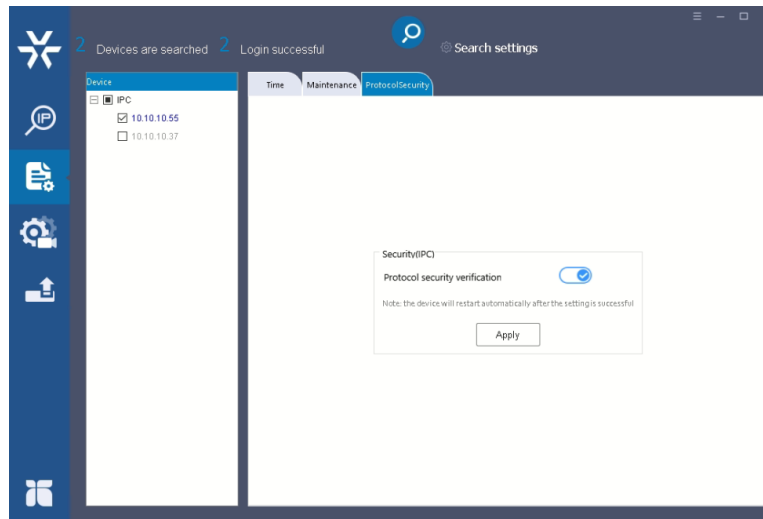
2 Devices are searched 2 Login successful

Search settings

Device

IPC

10.10.10.55

10.10.10.37

Time | Maintenance | ProtocolSecurity

Security(IPC)

Protocol security verification

Note: the device will restart automatically after the setting is successful

Apply